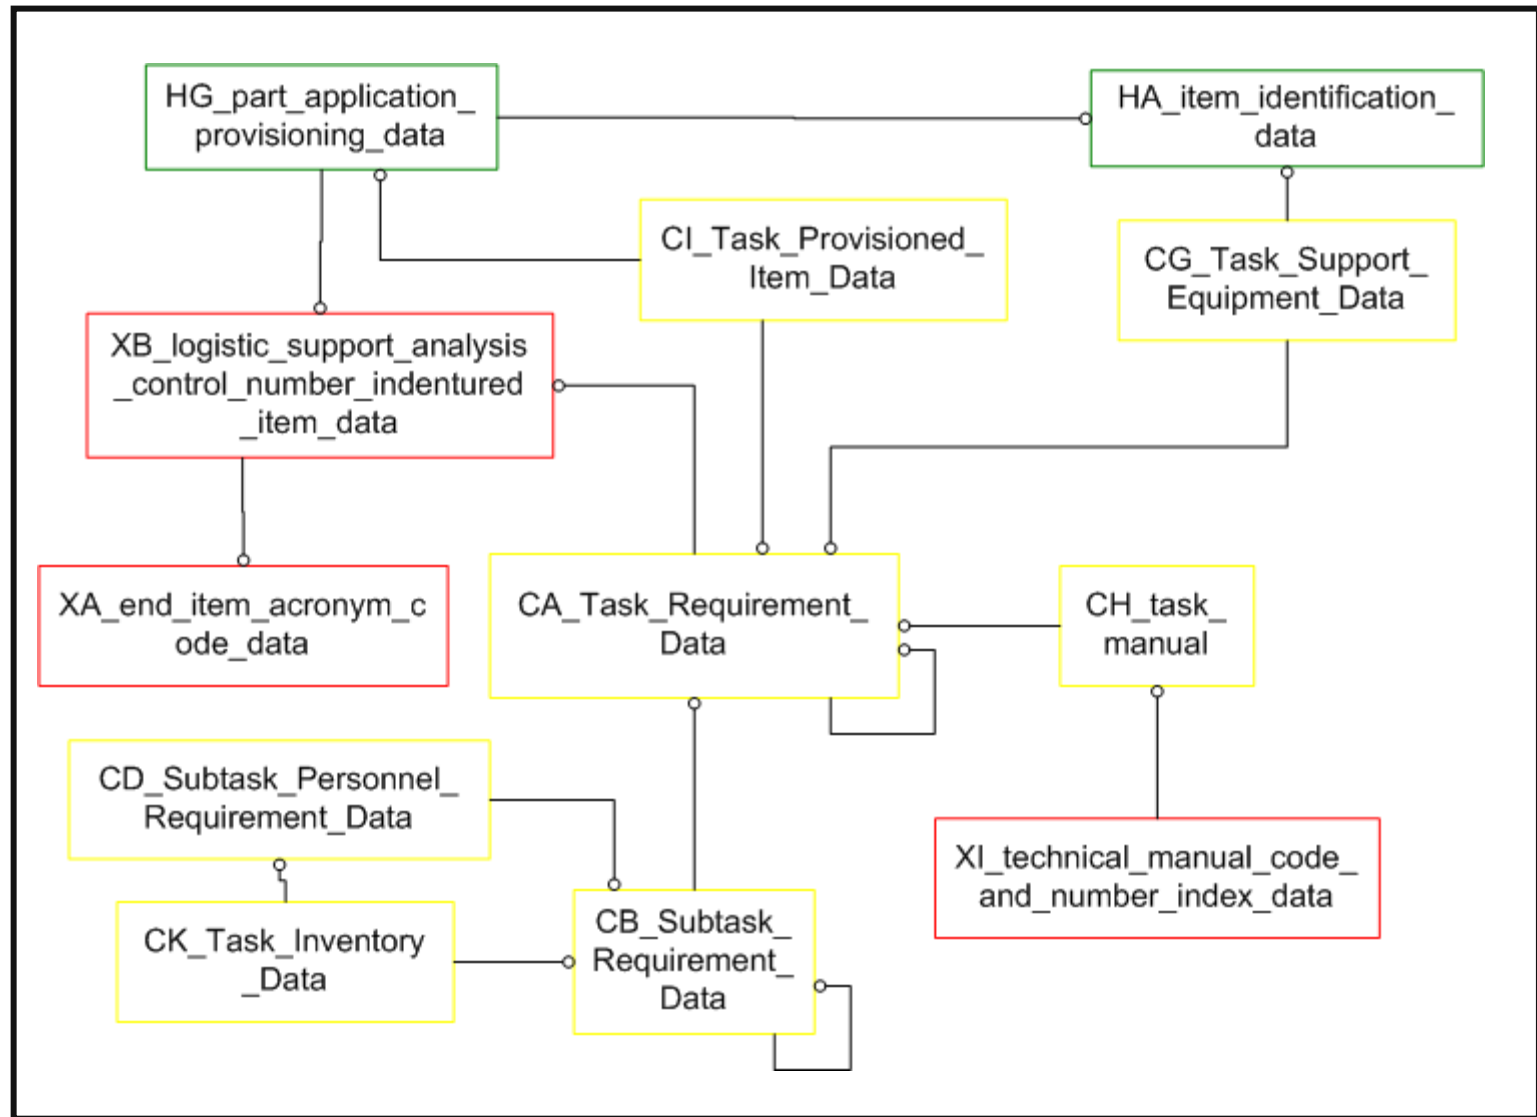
HG_part_application_provisioning_data

HA_item_identification_data

CI_Task_Provisioned_Item_Data

CG_Task_Support_Equipment_Data

XB_logistic_support_analysis_control_number_indentured_item_data

XA_end_item_acronym_code_data

CA_Task_Requirement_Data

CH_task_manual

CD_Subtask_Personnel_Requirement_Data

XI_technical_manual_code_and_number_index_data

CK_Task_Inventory_Data

CB_Subtask_Requirement_Data